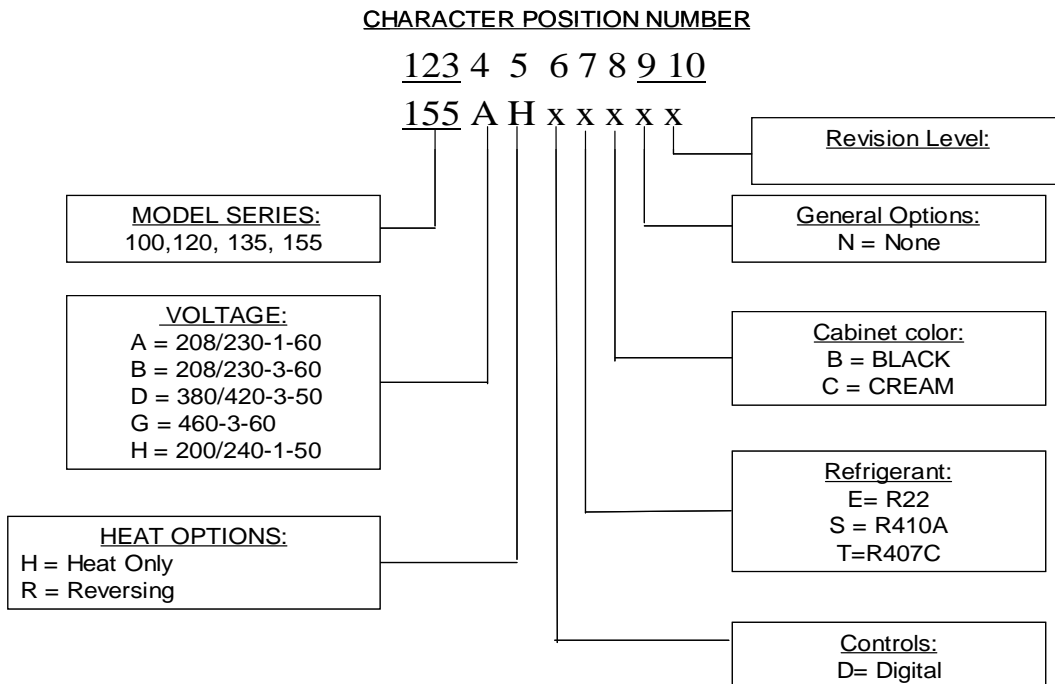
CHARACTER POSITION NUMBER

123 4 5 6 7 8 9 10

155 A H x x x x x

Revision Level:

MODEL SERIES:
100,120, 135, 155

General Options:
N = None

VOLTAGE:
A = 208/230-1-60
B = 208/230-3-60
D = 380/420-3-50
G = 460-3-60
H = 200/240-1-50

Cabinet color:
B = BLACK
C = CREAM

Refrigerant:
E= R22
S = R410A
T=R407C

HEAT OPTIONS:
H = Heat Only
R = Reversing

Controls:
D= Digital